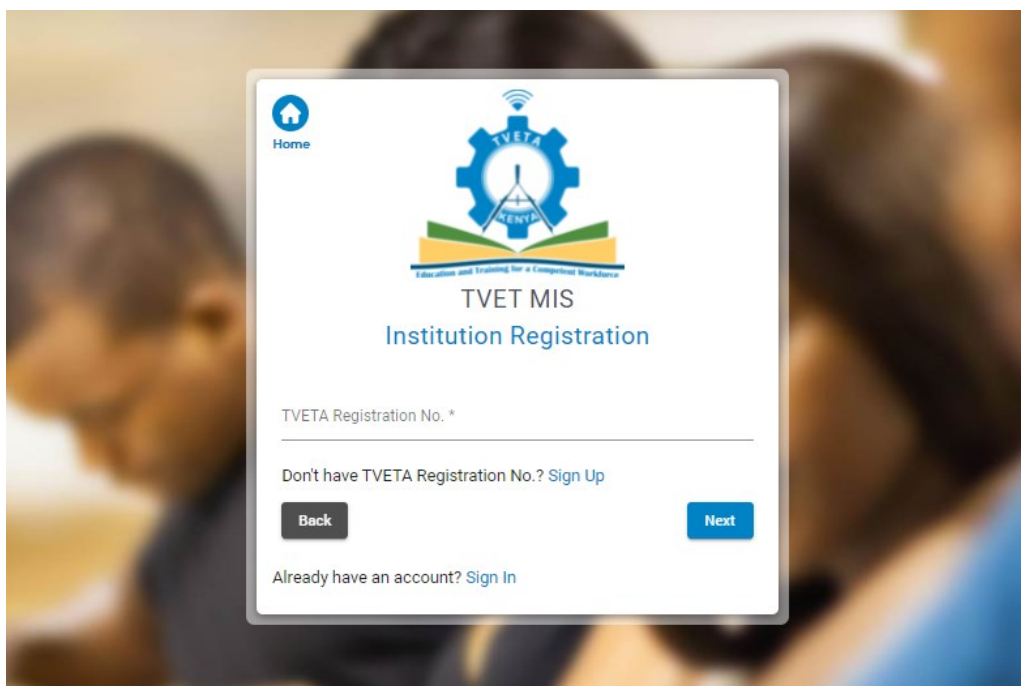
Home

TVETA

KENYA

Education and Training for a Competent Workforce

TVET MIS

Institution Registration

TVETA Registration No. *

Don't have TVETA Registration No.? Sign Up

Back

Next

Already have an account? Sign In